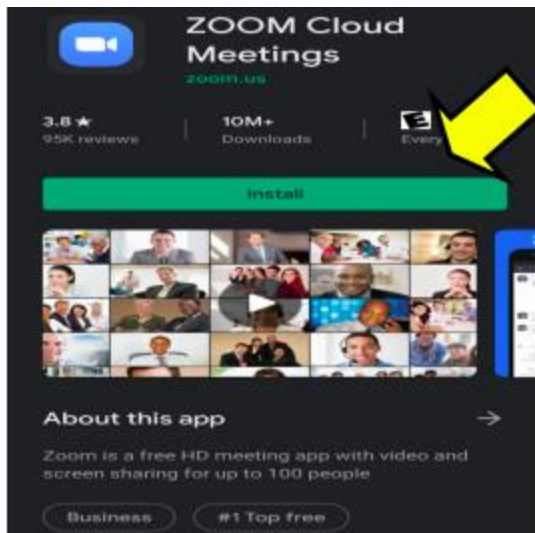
ZOOM Cloud Meetings
zoom.us

3.8 ★
95K reviews

10M+
Downloads

E
Every

Install

About this app →

Zoom is a free HD meeting app with video and screen sharing for up to 100 people

Business

#1 Top free